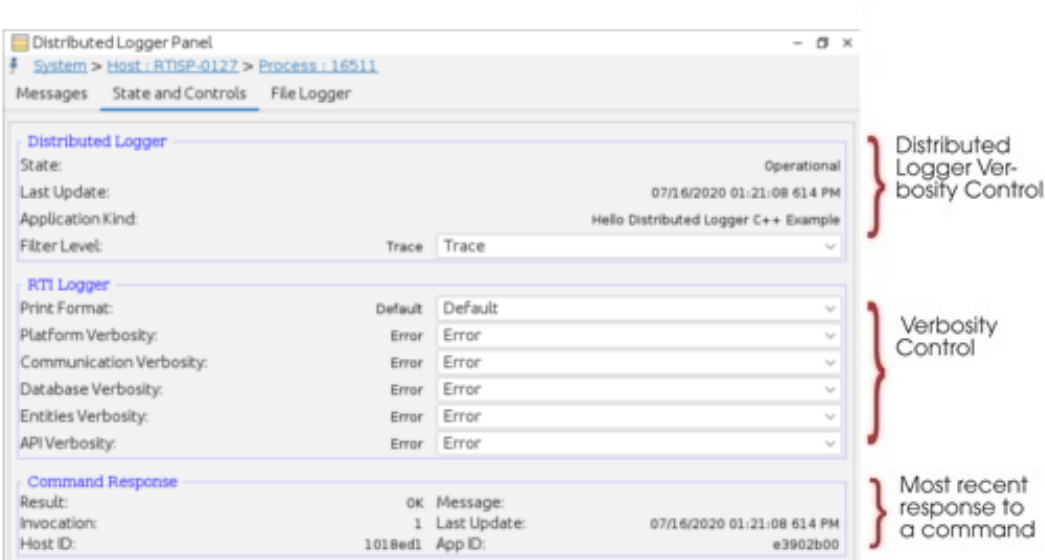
Distributed Logger Panel

System > Host : RTISP-0127 > Process : 16511

Messages State and Controls File Logger

Distributed Logger

State: Operational

Last Update: 07/16/2020 01:21:08 614 PM

Application Kind: Hello Distributed Logger C++ Example

Filter Level: Trace Trace

RTI Logger

Print Format: Default Default

Platform Verbosity: Error Error

Communication Verbosity: Error Error

Database Verbosity: Error Error

Entities Verbosity: Error Error

API Verbosity: Error Error

Command Response

Result: OK Message:

Invocation: 1 Last Update: 07/16/2020 01:21:08 614 PM

Host ID: 1018ed1 App ID: e3902b00

Distributed Logger Verbosity Control

Verbosity Control

Most recent response to a command